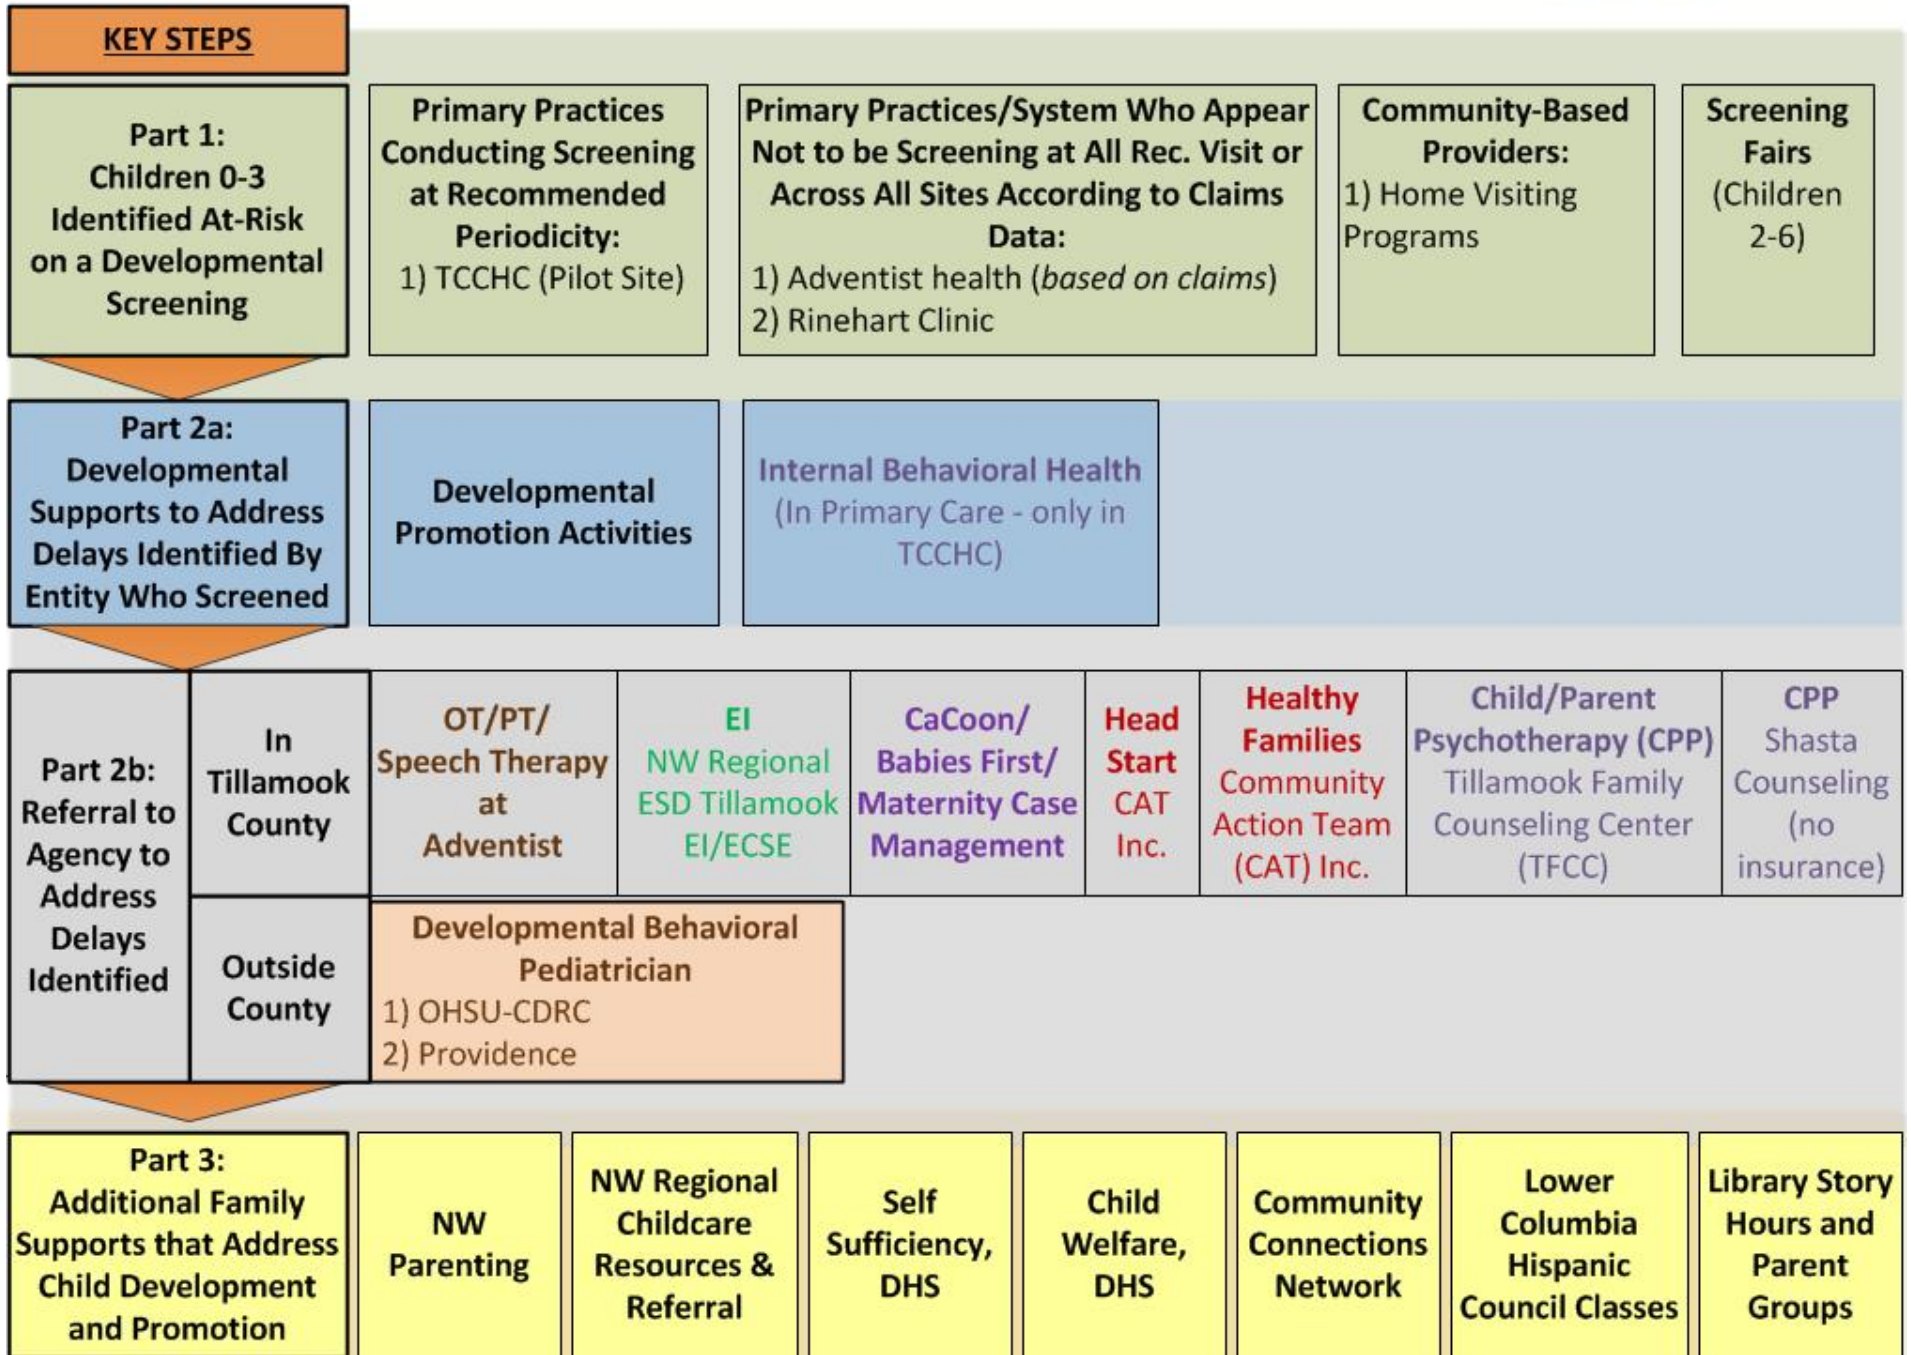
KEY STEPS

Part 1: Children 0-3 Identified At-Risk on a Developmental Screening

Primary Practices Conducting Screening at Recommended Periodicity:
1) TCCHC (Pilot Site)

Primary Practices/System Who Appear Not to be Screening at All Rec. Visit or Across All Sites According to Claims Data:
1) Adventist health (*based on claims*)
2) Rinehart Clinic

Community-Based Providers:
1) Home Visiting Programs

Screening Fairs (Children 2-6)

Part 2a: Developmental Supports to Address Delays Identified By Entity Who Screened

Developmental Promotion Activities

Internal Behavioral Health (In Primary Care - only in TCCHC)

Part 2b: Referral to Agency to Address Delays Identified

In Tillamook County

OT/PT/ Speech Therapy at Adventist

EI NW Regional ESD Tillamook EI/ECSE

CaCoon/ Babies First/ Maternity Case Management

Head Start CAT Inc.

Healthy Families Community Action Team (CAT) Inc.

Child/Parent Psychotherapy (CPP) Tillamook Family Counseling Center (TFCC)

CPP Shasta Counseling (no insurance)

Outside County

Developmental Behavioral Pediatrician
1) OHSU-CDRC
2) Providence

Part 3: Additional Family Supports that Address Child Development and Promotion

NW Parenting

NW Regional Childcare Resources & Referral

Self Sufficiency, DHS

Child Welfare, DHS

Community Connections Network

Lower Columbia Hispanic Council Classes

Library Story Hours and Parent Groups